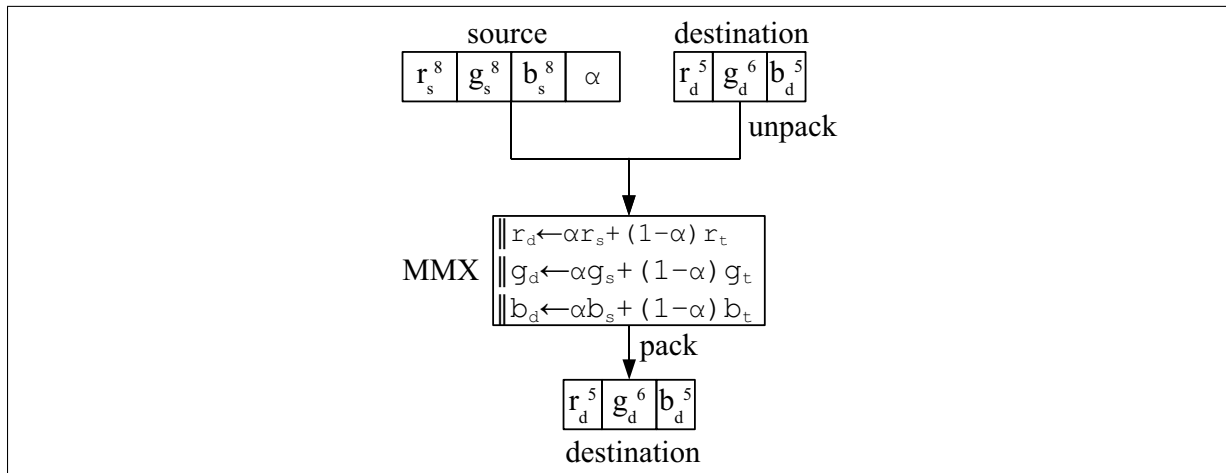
source

| $r_s^8$ | $g_s^8$ | $b_s^8$ | $\alpha$ |
|---|---|---|---|

destination

| $r_d^5$ | $g_d^6$ | $b_d^5$ |
|---|---|---|

unpack

MMX
$r_d \leftarrow \alpha r_s + (1-\alpha) r_t$
$g_d \leftarrow \alpha g_s + (1-\alpha) g_t$
$b_d \leftarrow \alpha b_s + (1-\alpha) b_t$

pack

| $r_d^5$ | $g_d^6$ | $b_d^5$ |
|---|---|---|

destination